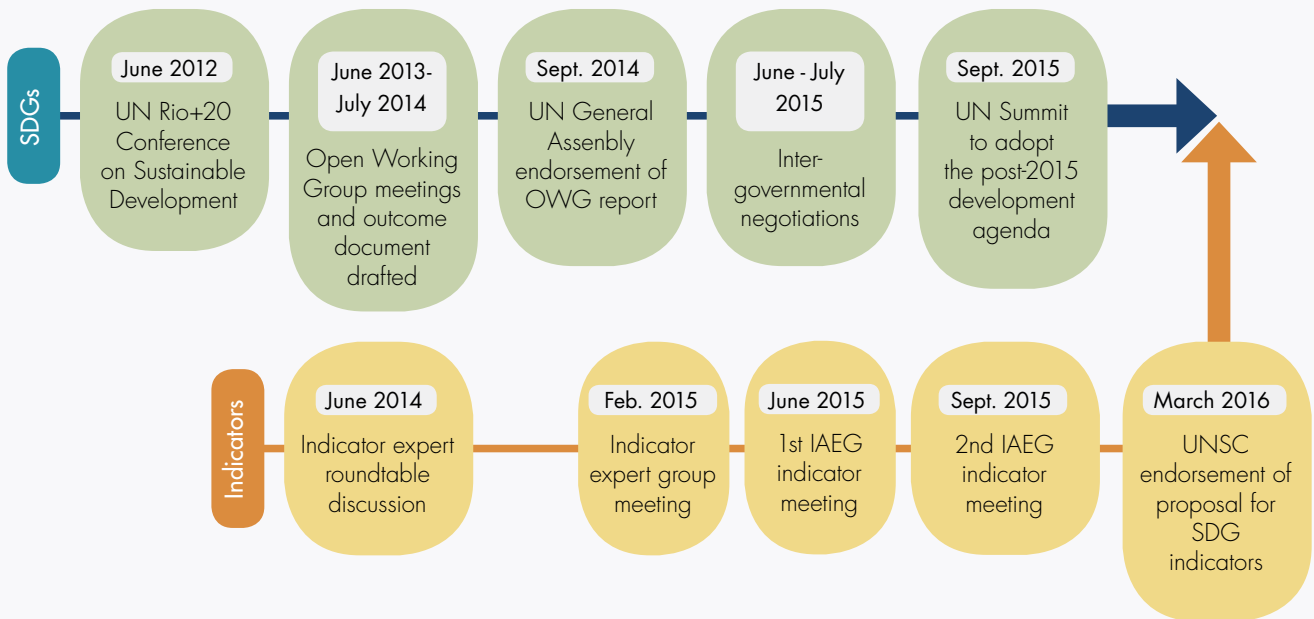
SDGs

June 2012
UN Rio+20 Conference on Sustainable Development

June 2013-July 2014
Open Working Group meetings and outcome document drafted

Sept. 2014
UN General Assenbly endorsement of OWG report

June - July 2015
Inter-governmental negotiations

Sept. 2015
UN Summit to adopt the post-2015 development agenda

Indicators

June 2014
Indicator expert roundtable discussion

Feb. 2015
Indicator expert group meeting

June 2015
1st IAEG indicator meeting

Sept. 2015
2nd IAEG indicator meeting

March 2016
UNSC endorsement of proposal for SDG indicators